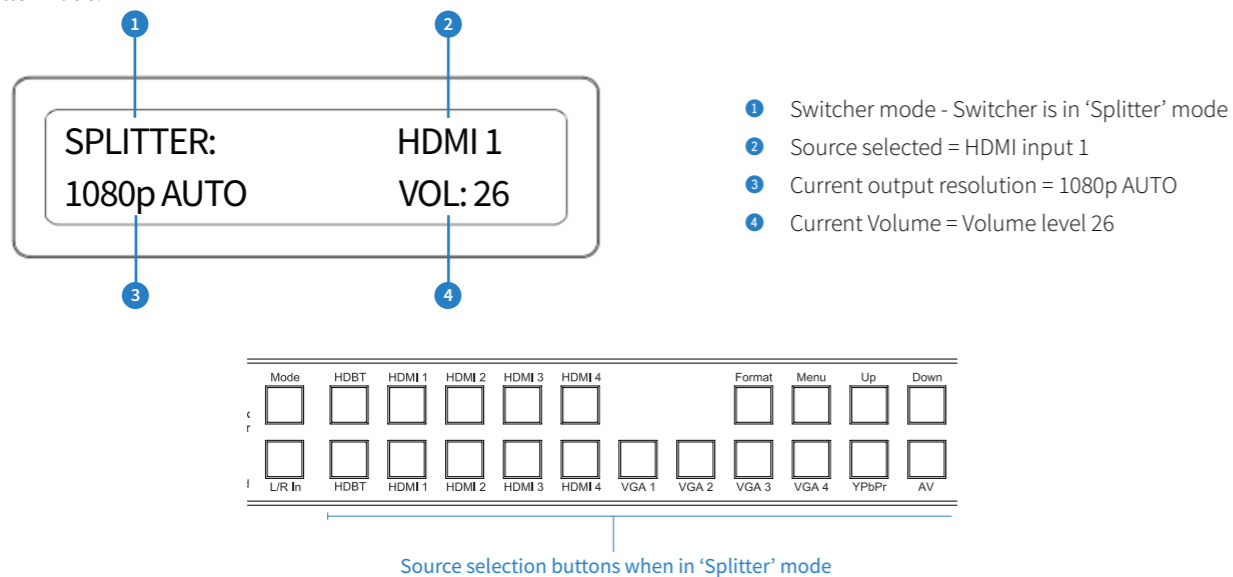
1

2

SPLITTER: HDMI 1

1080p AUTO VOL: 26

3

4

1 Switcher mode - Switcher is in ‘Splitter’ mode

2 Source selected = HDMI input 1

3 Current output resolution = 1080p AUTO

4 Current Volume = Volume level 26

Mode HDBT HDMI 1 HDMI 2 HDMI 3 HDMI 4 Format Menu Up Down

L/R In HDBT HDMI 1 HDMI 2 HDMI 3 HDMI 4 VGA 1 VGA 2 VGA 3 VGA 4 YPbPr AV

Source selection buttons when in ‘Splitter’ mode